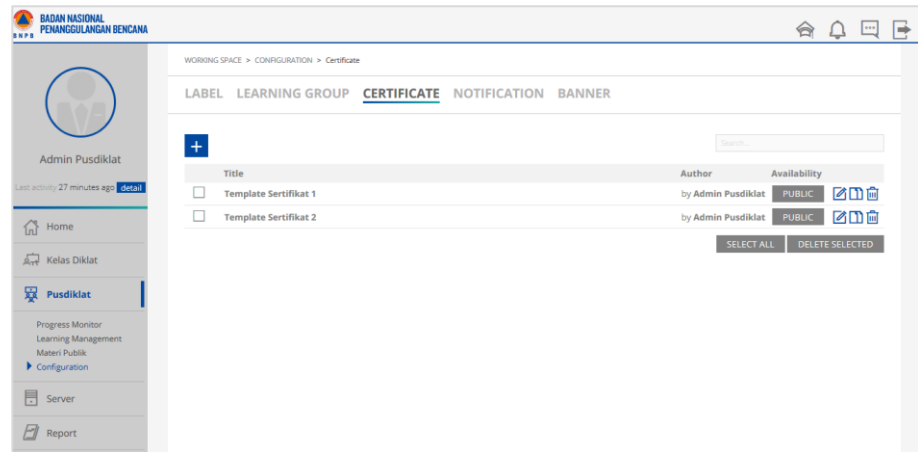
BNPB BADAN NASIONAL PENANGGULANGAN BENCANA

Admin Pusdiklat

Last activity 27 minutes ago detail

Home

Kelas Diklat

Pusdiklat

Progress Monitor
Learning Management
Materi Publik
Configuration

Server

Report

WORKING SPACE > CONFIGURATION > Certificate

LABEL LEARNING GROUP CERTIFICATE NOTIFICATION BANNER

+

Search...

| | Title | Author | Availability |
|---|---|---|---|
| | Template Sertifikat 1 | by Admin Pusdiklat | PUBLIC |
| | Template Sertifikat 2 | by Admin Pusdiklat | PUBLIC |

SELECT ALL DELETE SELECTED